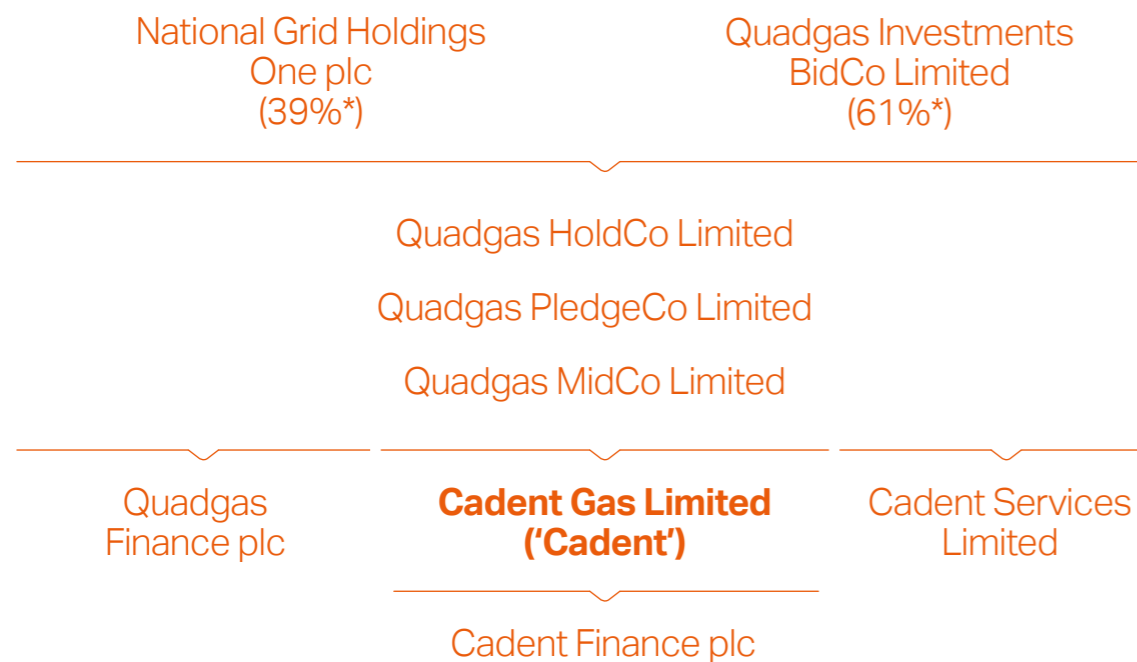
National Grid Holdings One plc (39%*)

Quadgas Investments BidCo Limited (61%*)

Quadgas HoldCo Limited

Quadgas PledgeCo Limited

Quadgas MidCo Limited

Quadgas Finance plc

**Cadent Gas Limited (‘Cadent’)**

Cadent Services Limited

Cadent Finance plc